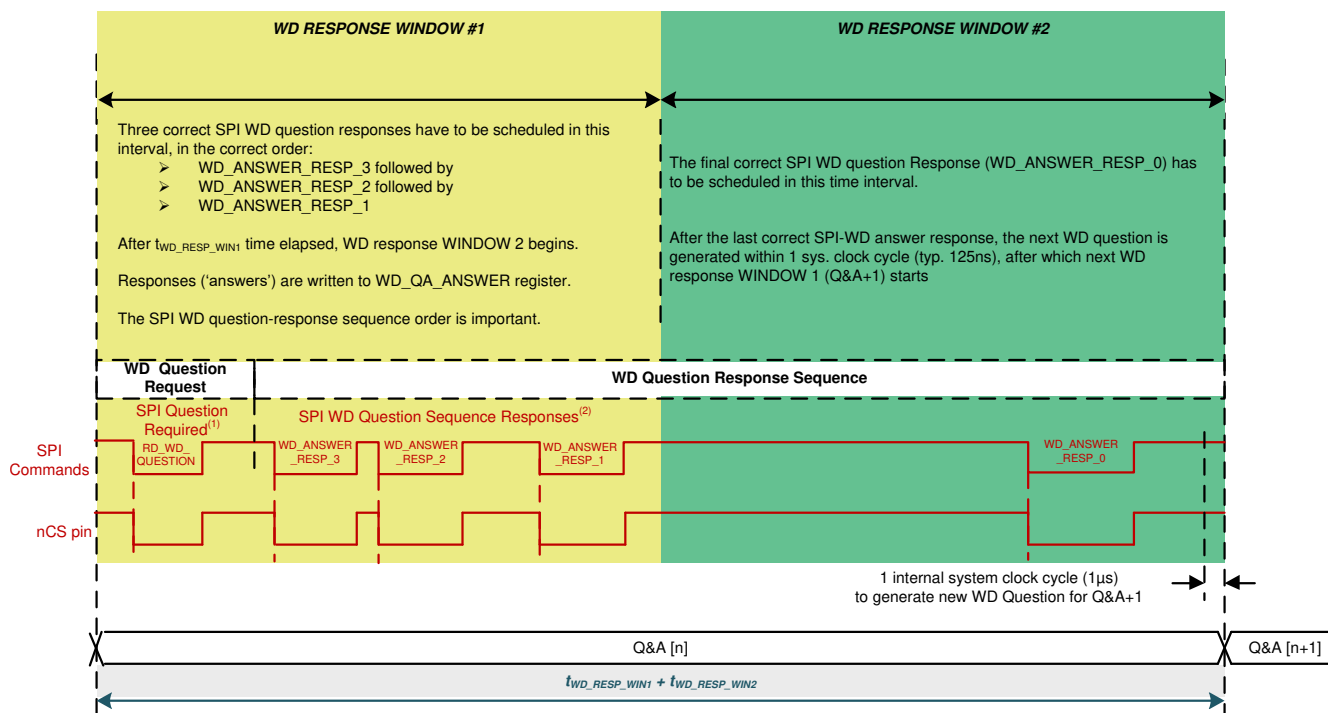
WD RESPONSE WINDOW #1

WD RESPONSE WINDOW #2

Three correct SPI WD question responses have to be scheduled in this interval, in the correct order:
➢ WD_ANSWER_RESP_3 followed by
➢ WD_ANSWER_RESP_2 followed by
➢ WD_ANSWER_RESP_1

After $t_{WD\_RESP\_WIN1}$ time elapsed, WD response WINDOW 2 begins.

Responses ('answers') are written to WD_QA_ANSWER register.

The SPI WD question-response sequence order is important.

The final correct SPI WD question Response (WD_ANSWER_RESP_0) has to be scheduled in this time interval.

After the last correct SPI-WD answer response, the next WD question is generated within 1 sys. clock cycle (typ. 125ns), after which next WD response WINDOW 1 (Q&A+1) starts

WD Question Request

WD Question Response Sequence

SPI Question Required$^{(1)}$

SPI WD Question Sequence Responses$^{(2)}$

SPI Commands

RD_WD_QUESTION

WD_ANSWER_RESP_3

WD_ANSWER_RESP_2

WD_ANSWER_RESP_1

WD_ANSWER_RESP_0

nCS pin

1 internal system clock cycle (1µs) to generate new WD Question for Q&A+1

Q&A [n]

Q&A [n+1]

$t_{WD\_RESP\_WIN1} + t_{WD\_RESP\_WIN2}$